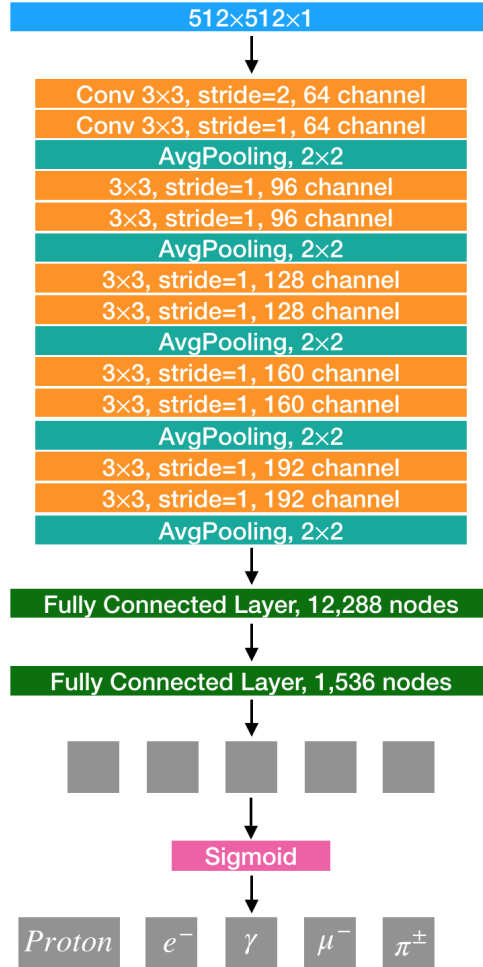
512×512×1

Conv 3×3, stride=2, 64 channel
Conv 3×3, stride=1, 64 channel
AvgPooling, 2×2
3×3, stride=1, 96 channel
3×3, stride=1, 96 channel
AvgPooling, 2×2
3×3, stride=1, 128 channel
3×3, stride=1, 128 channel
AvgPooling, 2×2
3×3, stride=1, 160 channel
3×3, stride=1, 160 channel
AvgPooling, 2×2
3×3, stride=1, 192 channel
3×3, stride=1, 192 channel
AvgPooling, 2×2

Fully Connected Layer, 12,288 nodes

Fully Connected Layer, 1,536 nodes

Sigmoid

$Proton$ $e^-$ $\gamma$ $\mu^-$ $\pi^\pm$